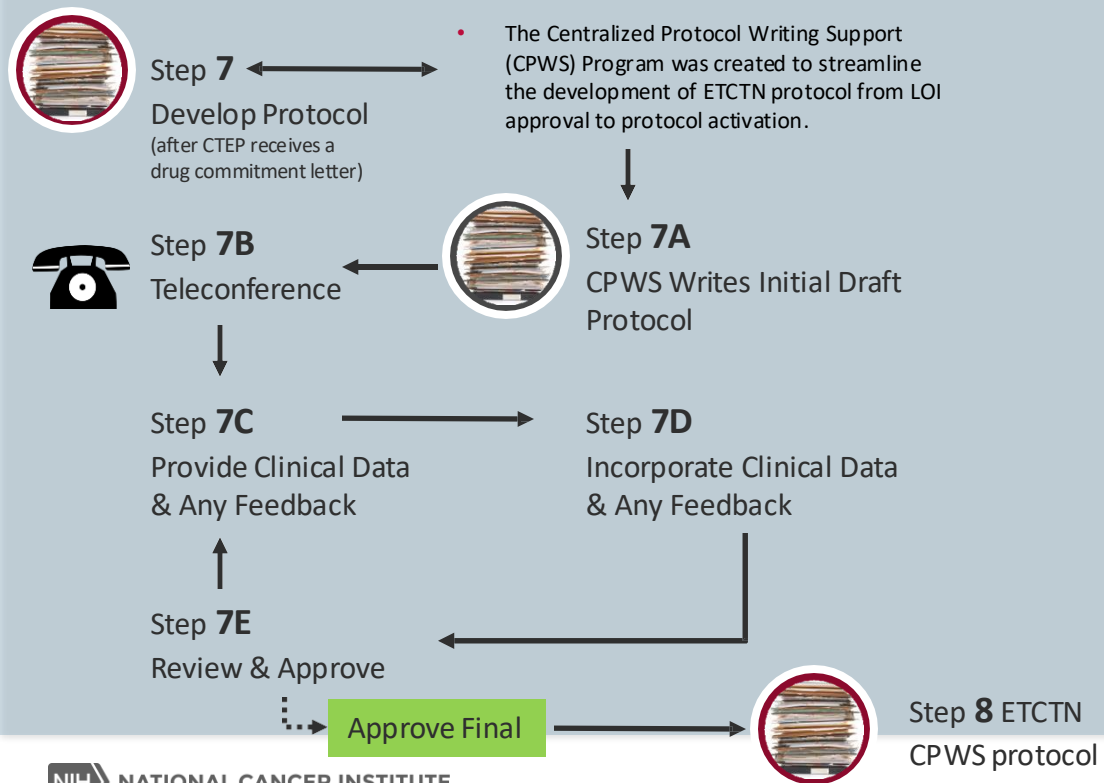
Step **7**
Develop Protocol
(after CTEP receives a drug commitment letter)

• The Centralized Protocol Writing Support (CPWS) Program was created to streamline the development of ETCTN protocol from LOI approval to protocol activation.

Step **7A**
CPWS Writes Initial Draft Protocol

Step **7B**
Teleconference

Step **7C**
Provide Clinical Data & Any Feedback

Step **7D**
Incorporate Clinical Data & Any Feedback

Step **7E**
Review & Approve

Approve Final

Step **8** ETCTN
CPWS protocol

NIH NATIONAL CANCER INSTITUTE